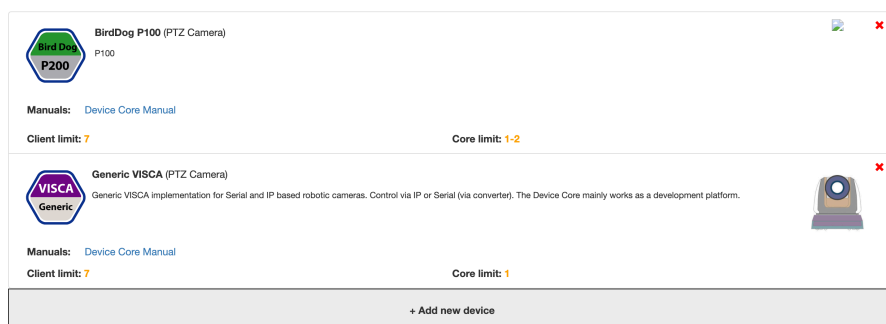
Bird Dog
P200

BirdDog P100 (PTZ Camera)

P100

Manuals: Device Core Manual

Client limit: 7

Core limit: 1-2

VISCA
Generic

Generic VISCA (PTZ Camera)

Generic VISCA implementation for Serial and IP based robotic cameras. Control via IP or Serial (via converter). The Device Core mainly works as a development platform.

Manuals: Device Core Manual

Client limit: 7

Core limit: 1

+ Add new device